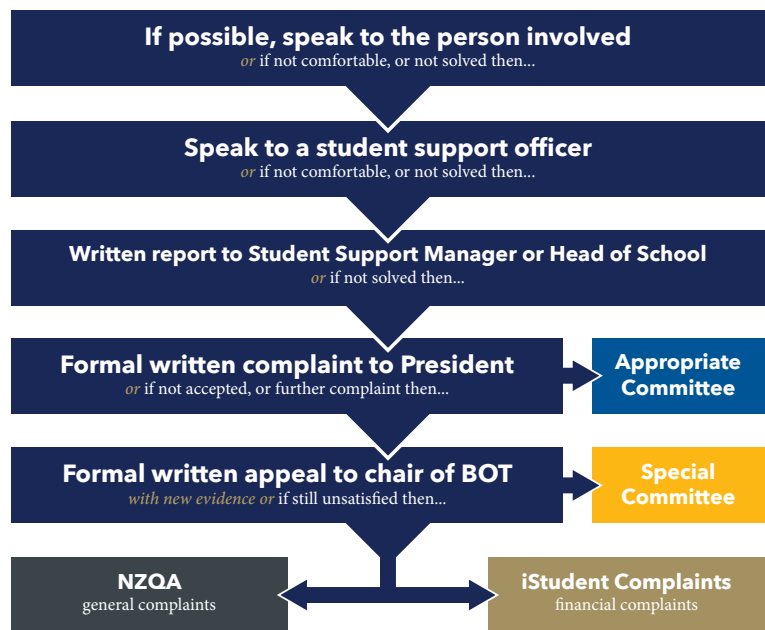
If possible, speak to the person involved
or if not comfortable, or not solved then...

Speak to a student support officer
or if not comfortable, or not solved then...

Written report to Student Support Manager or Head of School
or if not solved then...

Formal written complaint to President
or if not accepted, or further complaint then...

Appropriate Committee

Formal written appeal to chair of BOT
with new evidence or if still unsatisfied then...

Special Committee

NZQA
general complaints

iStudent Complaints
financial complaints